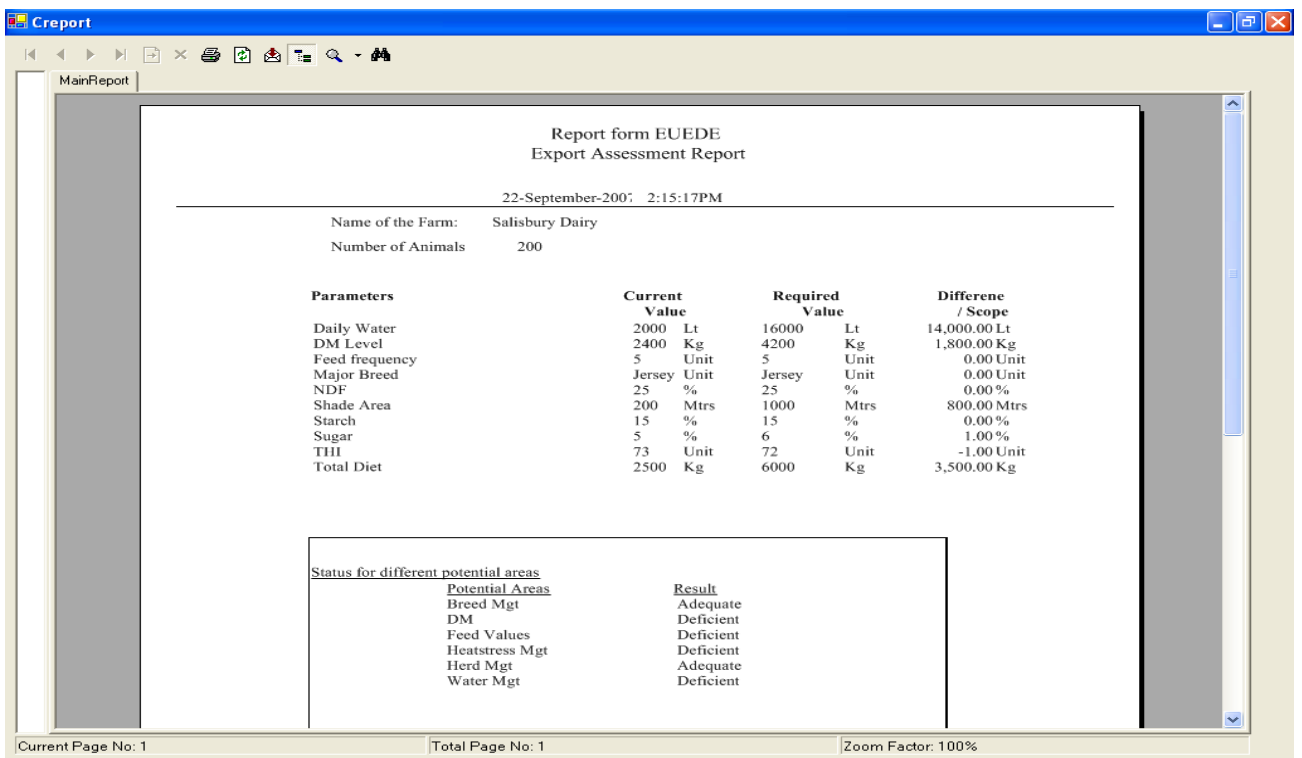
Creport

MainReport

Report form EUEDE
Export Assessment Report

22-September-2007 2:15:17PM

Name of the Farm: Salisbury Dairy

Number of Animals 200

| Parameters | Current Value | | Required Value | | Differene / Scope |
|---|---|---|---|---|---|
| Daily Water | 2000 | Lt | 16000 | Lt | 14,000.00 Lt |
| DM Level | 2400 | Kg | 4200 | Kg | 1,800.00 Kg |
| Feed frequency | 5 | Unit | 5 | Unit | 0.00 Unit |
| Major Breed | Jersey | Unit | Jersey | Unit | 0.00 Unit |
| NDF | 25 | % | 25 | % | 0.00 % |
| Shade Area | 200 | Mtrs | 1000 | Mtrs | 800.00 Mtrs |
| Starch | 15 | % | 15 | % | 0.00 % |
| Sugar | 5 | % | 6 | % | 1.00 % |
| THI | 73 | Unit | 72 | Unit | -1.00 Unit |
| Total Diet | 2500 | Kg | 6000 | Kg | 3,500.00 Kg |

Status for different potential areas

| Potential Areas | Result |
|---|---|
| Breed Mgt | Adequate |
| DM | Deficient |
| Feed Values | Deficient |
| Heatstress Mgt | Deficient |
| Herd Mgt | Adequate |
| Water Mgt | Deficient |

Current Page No: 1 Total Page No: 1 Zoom Factor: 100%